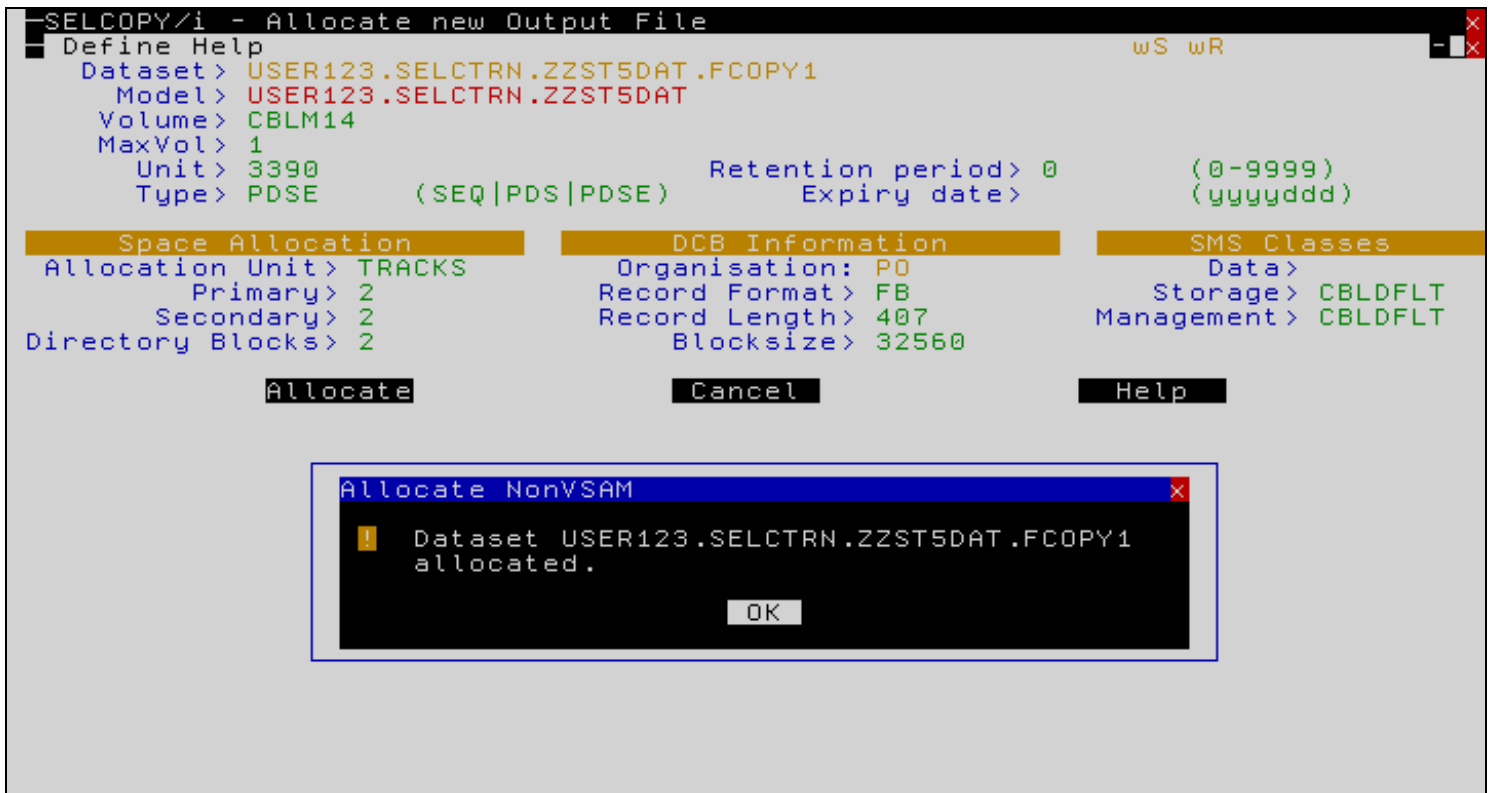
SELCOPY/i - Allocate new Output File
Define Help
wS wR
Dataset> USER123.SELCTRN.ZZST5DAT.FCOPY1
Model> USER123.SELCTRN.ZZST5DAT
Volume> CBLM14
MaxVol> 1
Unit> 3390
Retention period> 0
(0-9999)
Type> PDSE
(SEQ|PDS|PDSE)
Expiry date>
(yyyyddd)

Space Allocation
Allocation Unit> TRACKS
Primary> 2
Secondary> 2
Directory Blocks> 2

DCB Information
Organisation: PO
Record Format> FB
Record Length> 407
Blocksize> 32560

SMS Classes
Data>
Storage> CBLDFLT
Management> CBLDFLT

Allocate
Cancel
Help

Allocate NonVSAM
!
Dataset USER123.SELCTRN.ZZST5DAT.FCOPY1 allocated.
OK